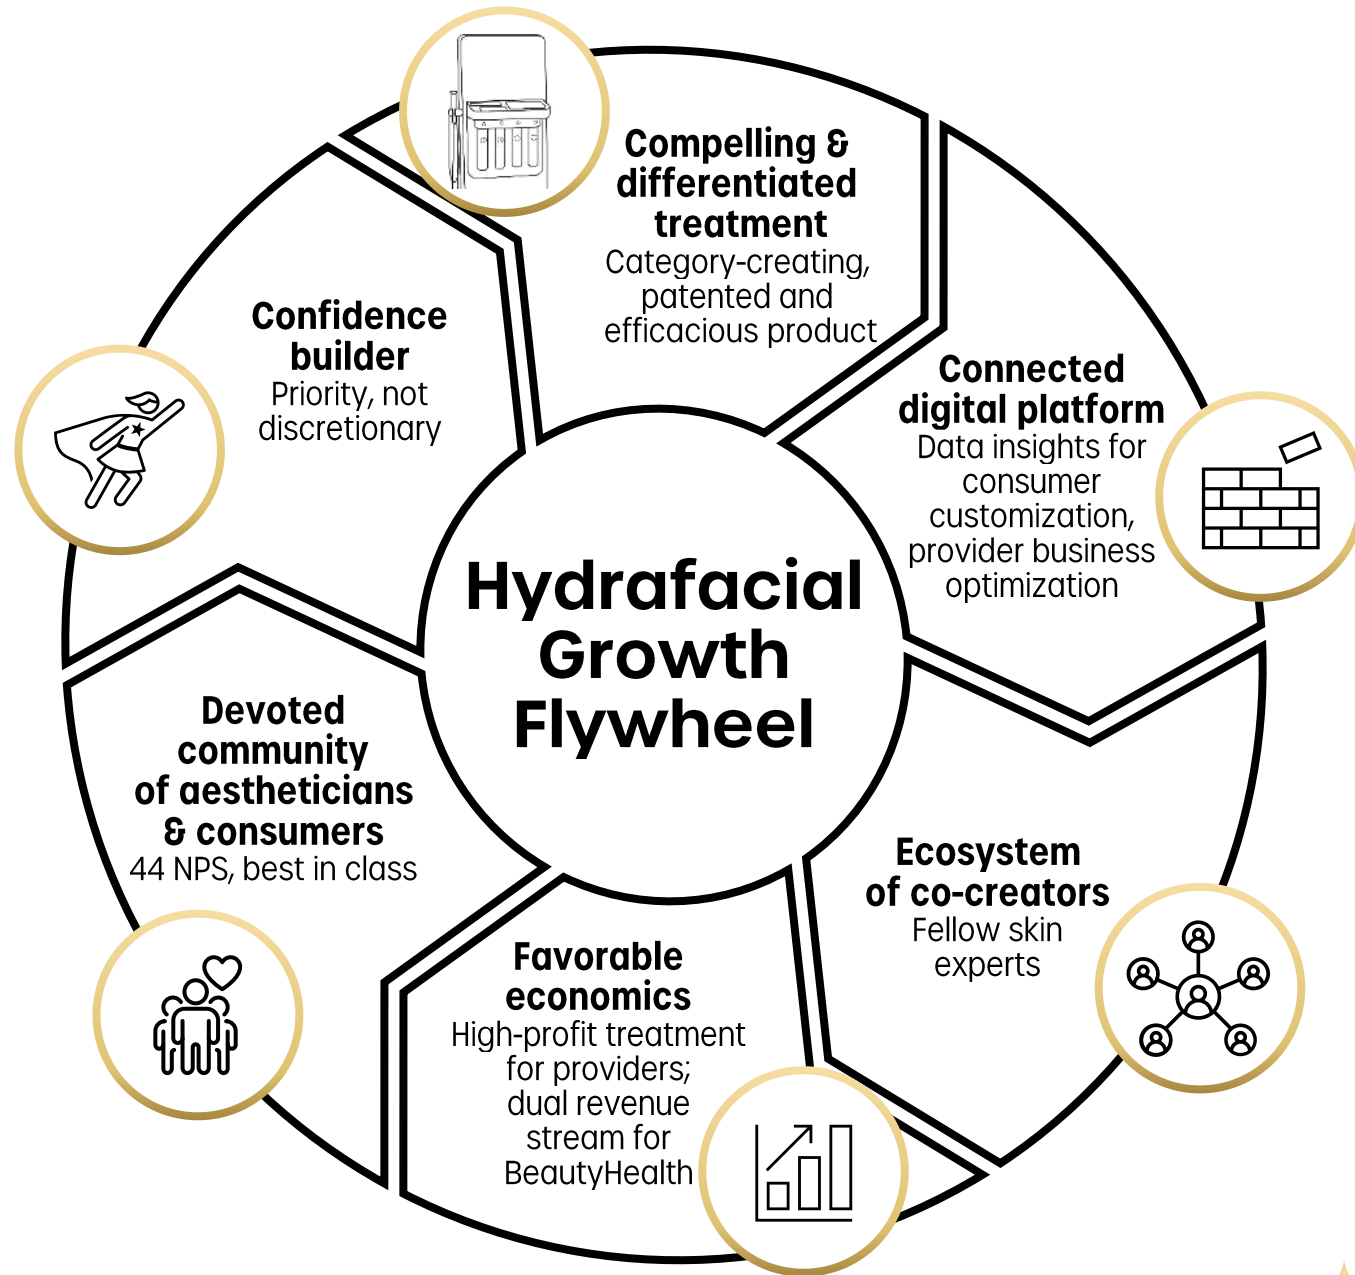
Hydrafacial Growth Flywheel

Compelling & differentiated treatment
Category-creating, patented and efficacious product

Connected digital platform
Data insights for consumer customization, provider business optimization

Ecosystem of co-creators
Fellow skin experts

Favorable economics
High-profit treatment for providers; dual revenue stream for BeautyHealth

Devoted community of aestheticians & consumers
44 NPS, best in class

Confidence builder
Priority, not discretionary